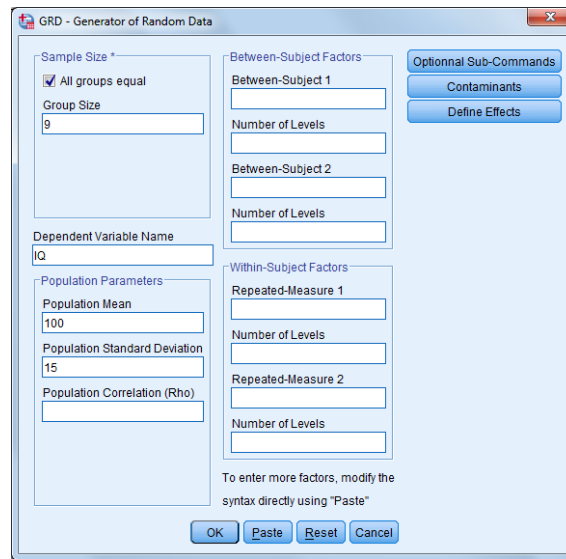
GRD - Generator of Random Data

Sample Size *
All groups equal
Group Size
9

Dependent Variable Name
IQ

Population Parameters
Population Mean
100
Population Standard Deviation
15
Population Correlation (Rho)

Between-Subject Factors
Between-Subject 1
Number of Levels
Between-Subject 2
Number of Levels

Within-Subject Factors
Repeated-Measure 1
Number of Levels
Repeated-Measure 2
Number of Levels

To enter more factors, modify the syntax directly using "Paste"

Optionnal Sub-Commands
Contaminants
Define Effects

OK Paste Reset Cancel